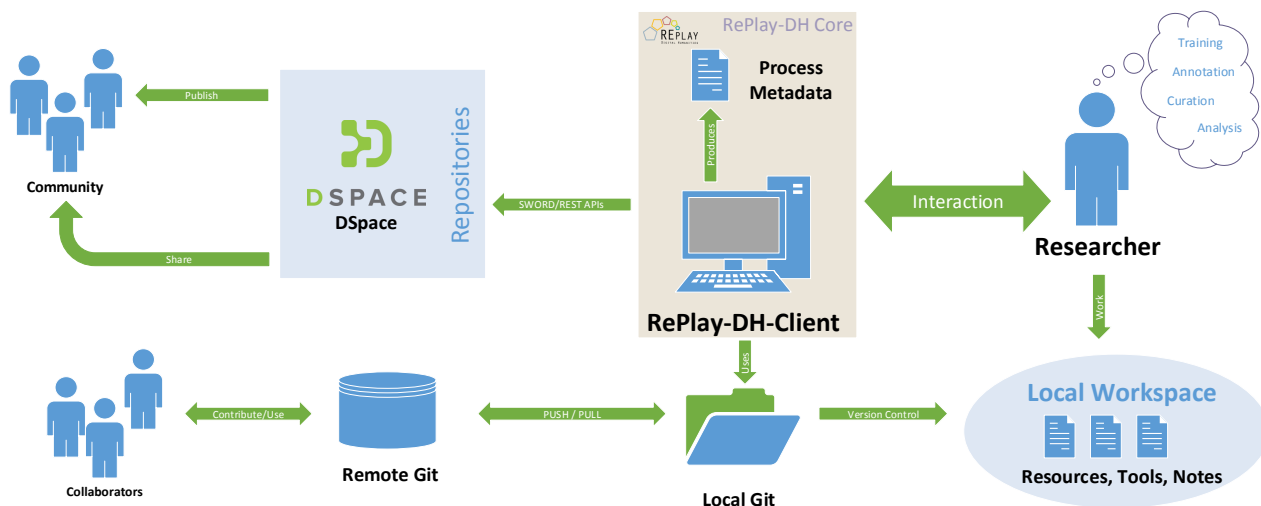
RePlay-DH Core

REPLAY
Digital Humanities

Process Metadata

Produces

Training
Annotation
Curation
Analysis

Publish

Community

DSPACE
DSpace

Repositories

SWORD/REST APIs

Interaction

Researcher

Share

RePlay-DH-Client

Work

Uses

Local Workspace

Contribute/Use

PUSH / PULL

Version Control

Resources, Tools, Notes

Collaborators

Remote Git

Local Git